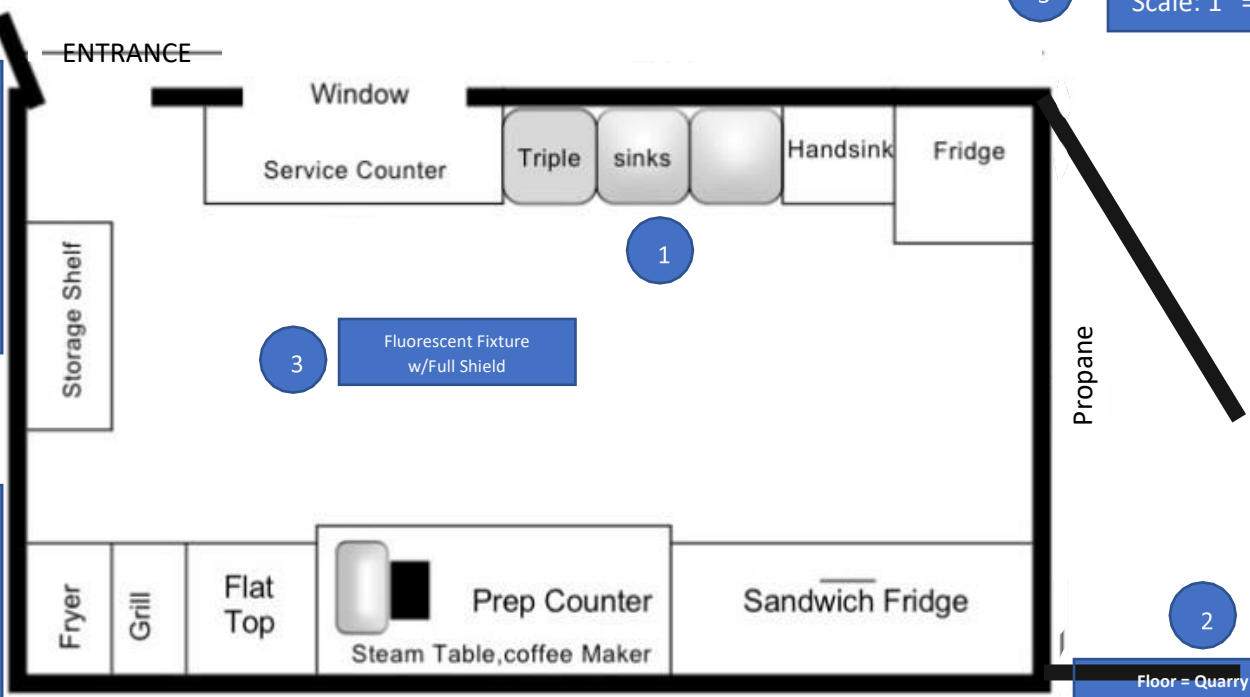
Scale: 1" =

ENTRANCE

Window

Service Counter

Triple sinks

Handsink

Fridge

1

Storage Shelf

3

Fluorescent Fixture w/Full Shield

Propane

Fryer

Grill

Flat Top

Prep Counter

Steam Table,coffee Maker

Sandwich Fridge

2

Floor = Quarry